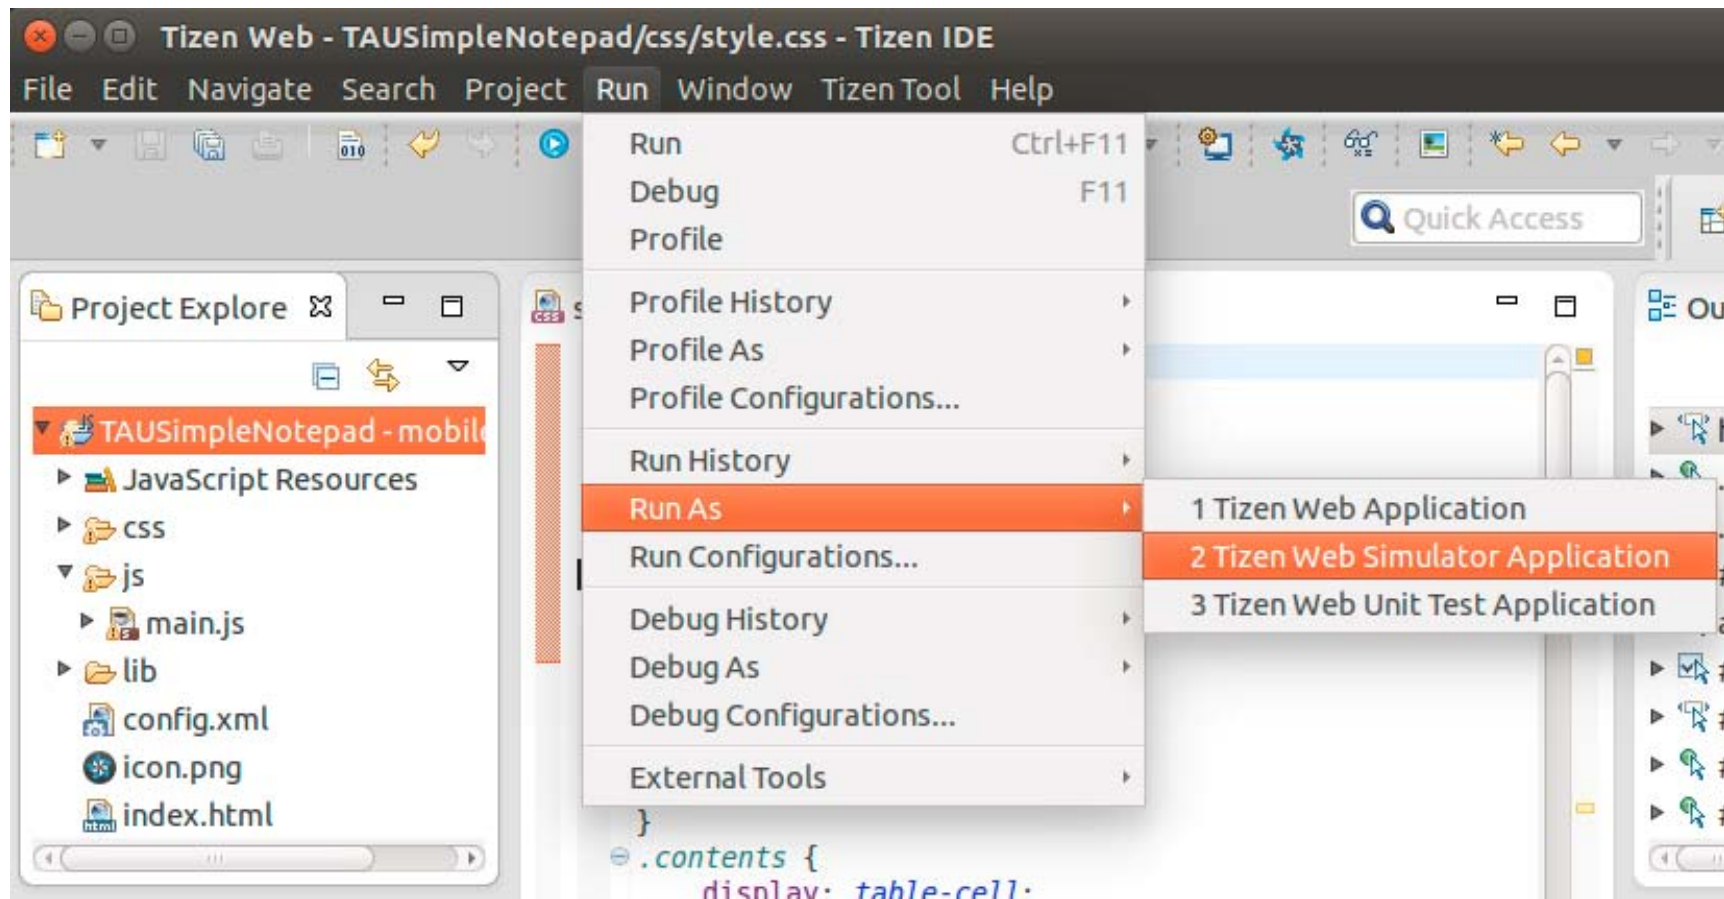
Tizen Web - TAUSimpleNotepad/css/style.css - Tizen IDE

File Edit Navigate Search Project Run Window Tizen Tool Help

Quick Access

Project Explore

TAUSimpleNotepad - mobil
JavaScript Resources
css
js
main.js
lib
config.xml
icon.png
index.html

Run Ctrl+F11
Debug F11
Profile
Profile History
Profile As
Profile Configurations...
Run History
Run As
Run Configurations...
Debug History
Debug As
Debug Configurations...
External Tools

1 Tizen Web Application
2 Tizen Web Simulator Application
3 Tizen Web Unit Test Application

}
.contents {
display: table-cell;